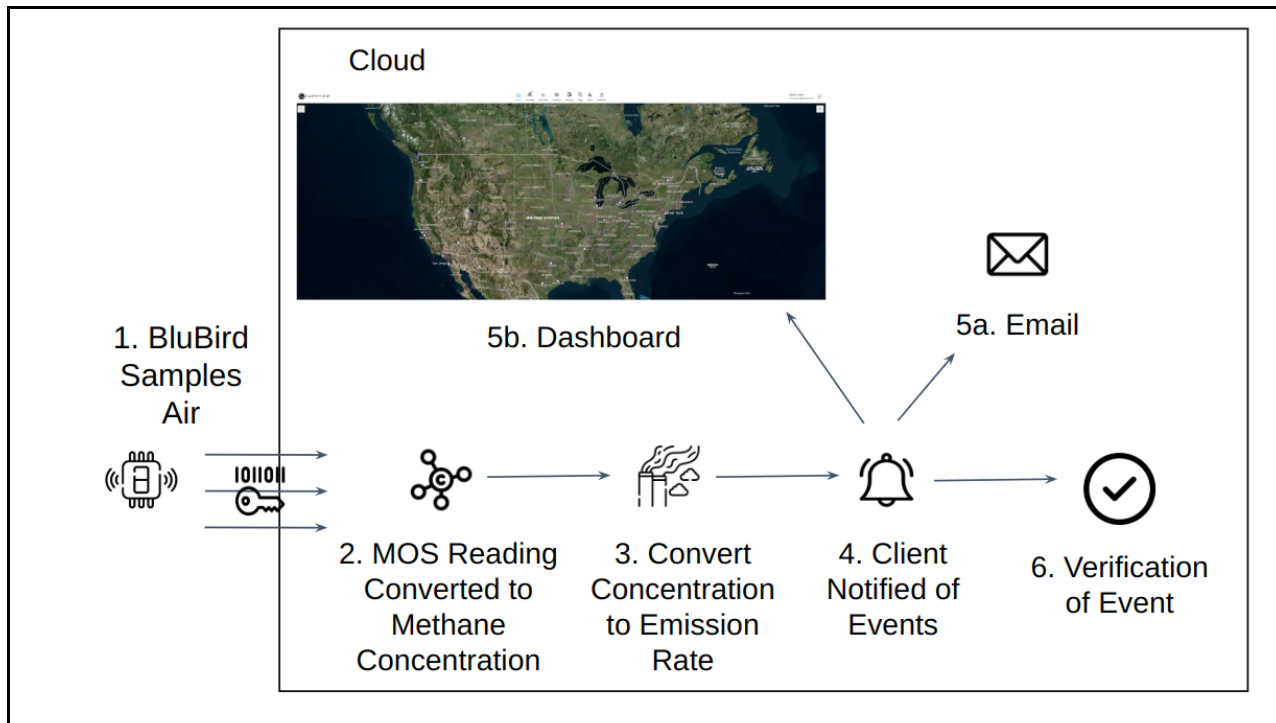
Cloud

5b. Dashboard

5a. Email

1. BluBird Samples Air

101101

2. MOS Reading Converted to Methane Concentration

3. Convert Concentration to Emission Rate

4. Client Notified of Events

6. Verification of Event